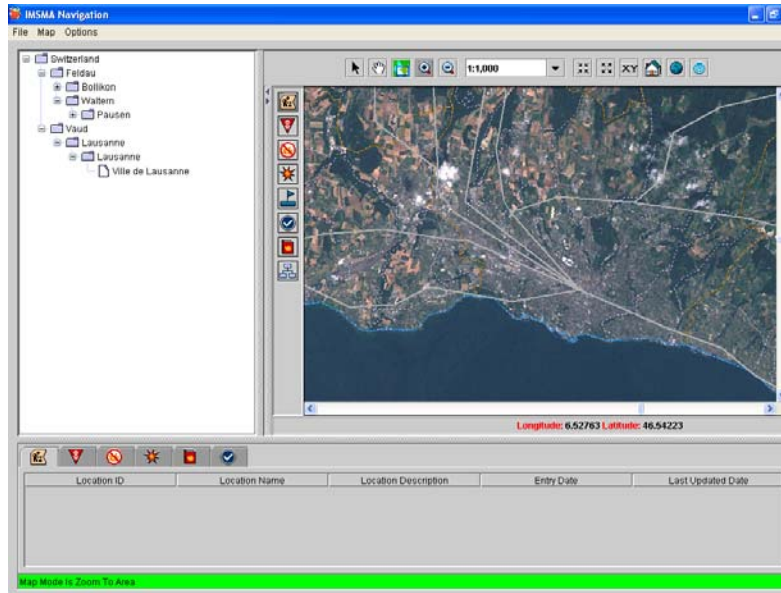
IMSMA Navigation

File Map Options

Switzerland
Feldau
Bollikon
Waltern
Pausen
Vaud
Lausanne
Lausanne
Ville de Lausanne

1:1,000

XY

Longitude: 6.52763 Latitude: 46.54223

| Location ID | Location Name | Location Description | Entry Date | Last Updated Date |
|---|---|---|---|---|

Map Mode is Zoom To Area